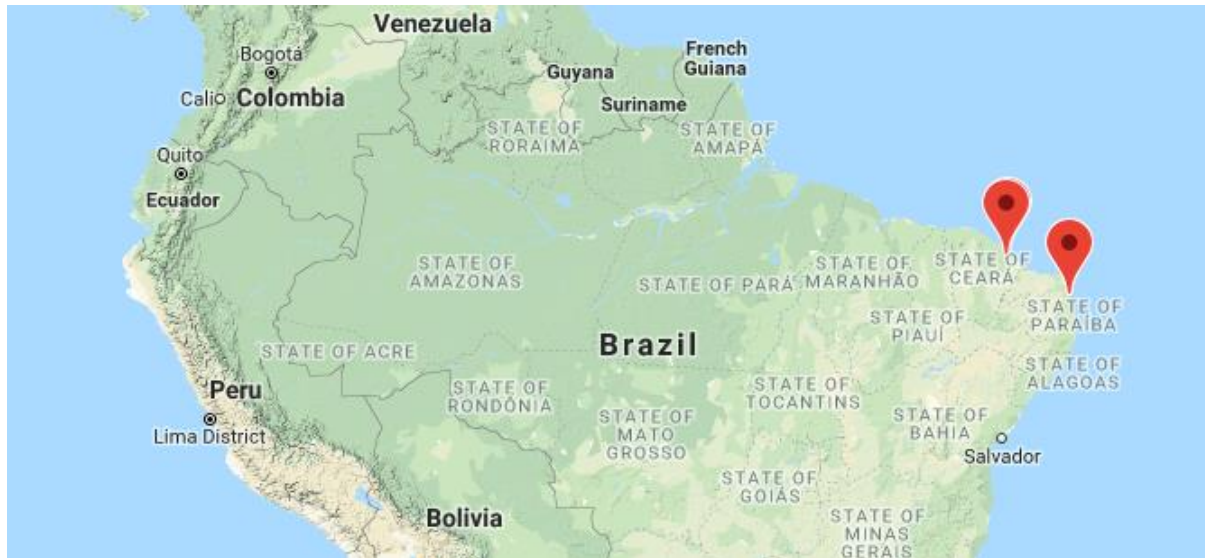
Venezuela
Bogotá
Cali
Colombia
French Guiana
Guyana
Suriname
STATE OF RORAIMA
STATE OF AMAPÁ
Quito
Ecuador
STATE OF AMAZONAS
STATE OF PARÁ
MARANHÃO
STATE OF CEARÁ
STATE OF PARAÍBA
STATE OF PIAUÍ
Brazil
STATE OF ACRE
STATE OF ALAGOAS
Peru
STATE OF RONDÔNIA
STATE OF TOCANTINS
Lima District
STATE OF MATO GROSSO
STATE OF BAHIA
Salvador
STATE OF GOIÁS
Bolivia
STATE OF MINAS GERAIS